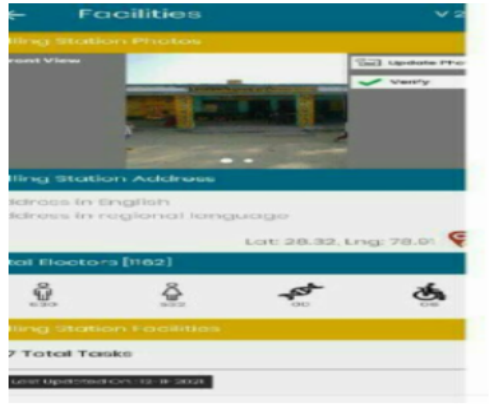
Facilities

V 2

lling Station Photos

ront View

Update Pho

Verify

lling Station Address

ddress in English
ddress in regional language

Lat: 28.32, Lng: 78.0

tal Electors [1162]

630

532

00

06

lling Station Facilities

7 Total Tasks

Last Updated on: 12-11-2021